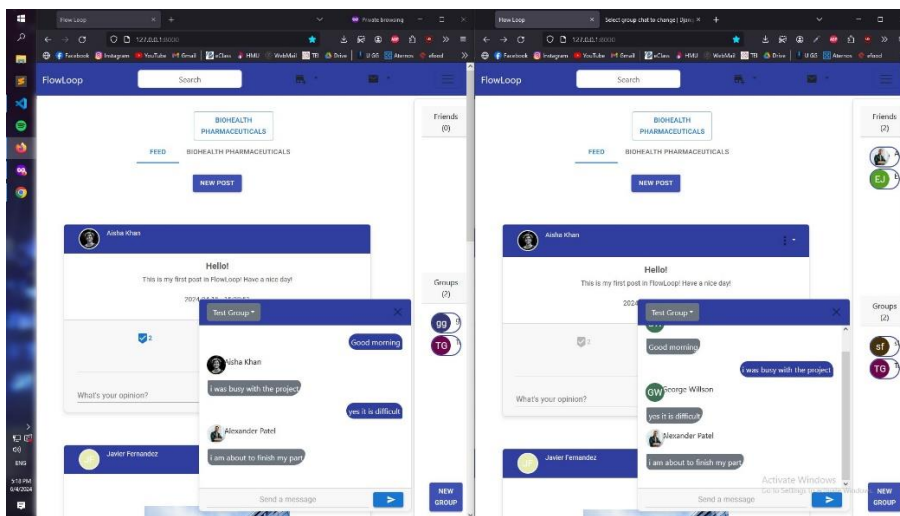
FlowLoop

Private browsing

127.0.0.1:8000

Facebook Instagram YouTube Gmail eClass HMU WebMail TE Drive UGS Aternos eland

FlowLoop

Search

BIOHEALTH PHARMACEUTICALS

FEED BIOHEALTH PHARMACEUTICALS

NEW POST

Aisha Khan

Hello!

This is my first post in FlowLoop! Have a nice day!

2

What's your opinion?

Javier Fernandez

Friends (0)

Groups (2)

gg

TG

NEW GROUP

Test Group

Good morning

Aisha Khan

i was busy with the project

yes it is difficult

Alexander Patel

i am about to finish my part

Send a message

FlowLoop

Select group chat to change | Django

127.0.0.1:8000

Facebook Instagram YouTube Gmail eClass HMU WebMail TE Drive UGS Aternos eland

FlowLoop

Search

BIOHEALTH PHARMACEUTICALS

FEED BIOHEALTH PHARMACEUTICALS

NEW POST

Aisha Khan

Hello!

This is my first post in FlowLoop! Have a nice day!

2

What's your opinion?

Javier Fernandez

Friends (2)

EJ

Groups (2)

sf

TG

NEW GROUP

Test Group

Good morning

i was busy with the project

GW George Willson

yes it is difficult

Alexander Patel

i am about to finish my part

Send a message

Activate Windows
Go to Settings to activate Windows.

ENG

5:18 PM
6/4/2024